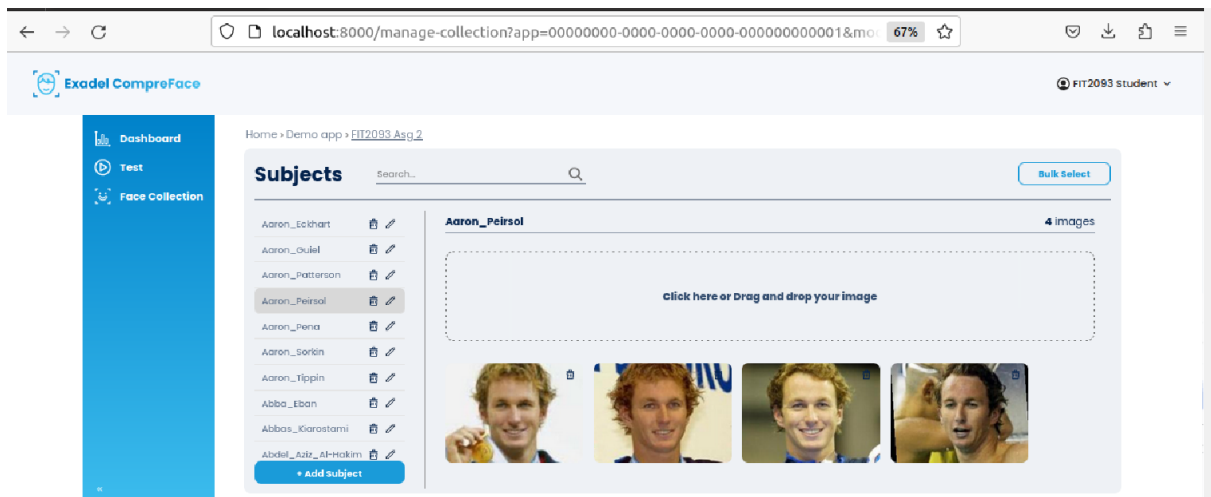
localhost:8000/manage-collection?app=00000000-0000-0000-0000-000000000001&mo 67%

Exadel CompreFace

FIT2093 student

Dashboard
Test
Face Collection

Home › Demo app › FIT2093 Asg 2

Subjects

Search...

Bulk Select

Aaron_Eckhart
Aaron_Guiel
Aaron_Patterson
Aaron_Peirsol
Aaron_Pena
Aaron_Sorkin
Aaron_Tippin
Abba_Eban
Abbas_Kiarostami
Abdel_Aziz_Al-Hakim

+ Add Subject

Aaron_Peirsol

4 images

Click here or Drag and drop your image